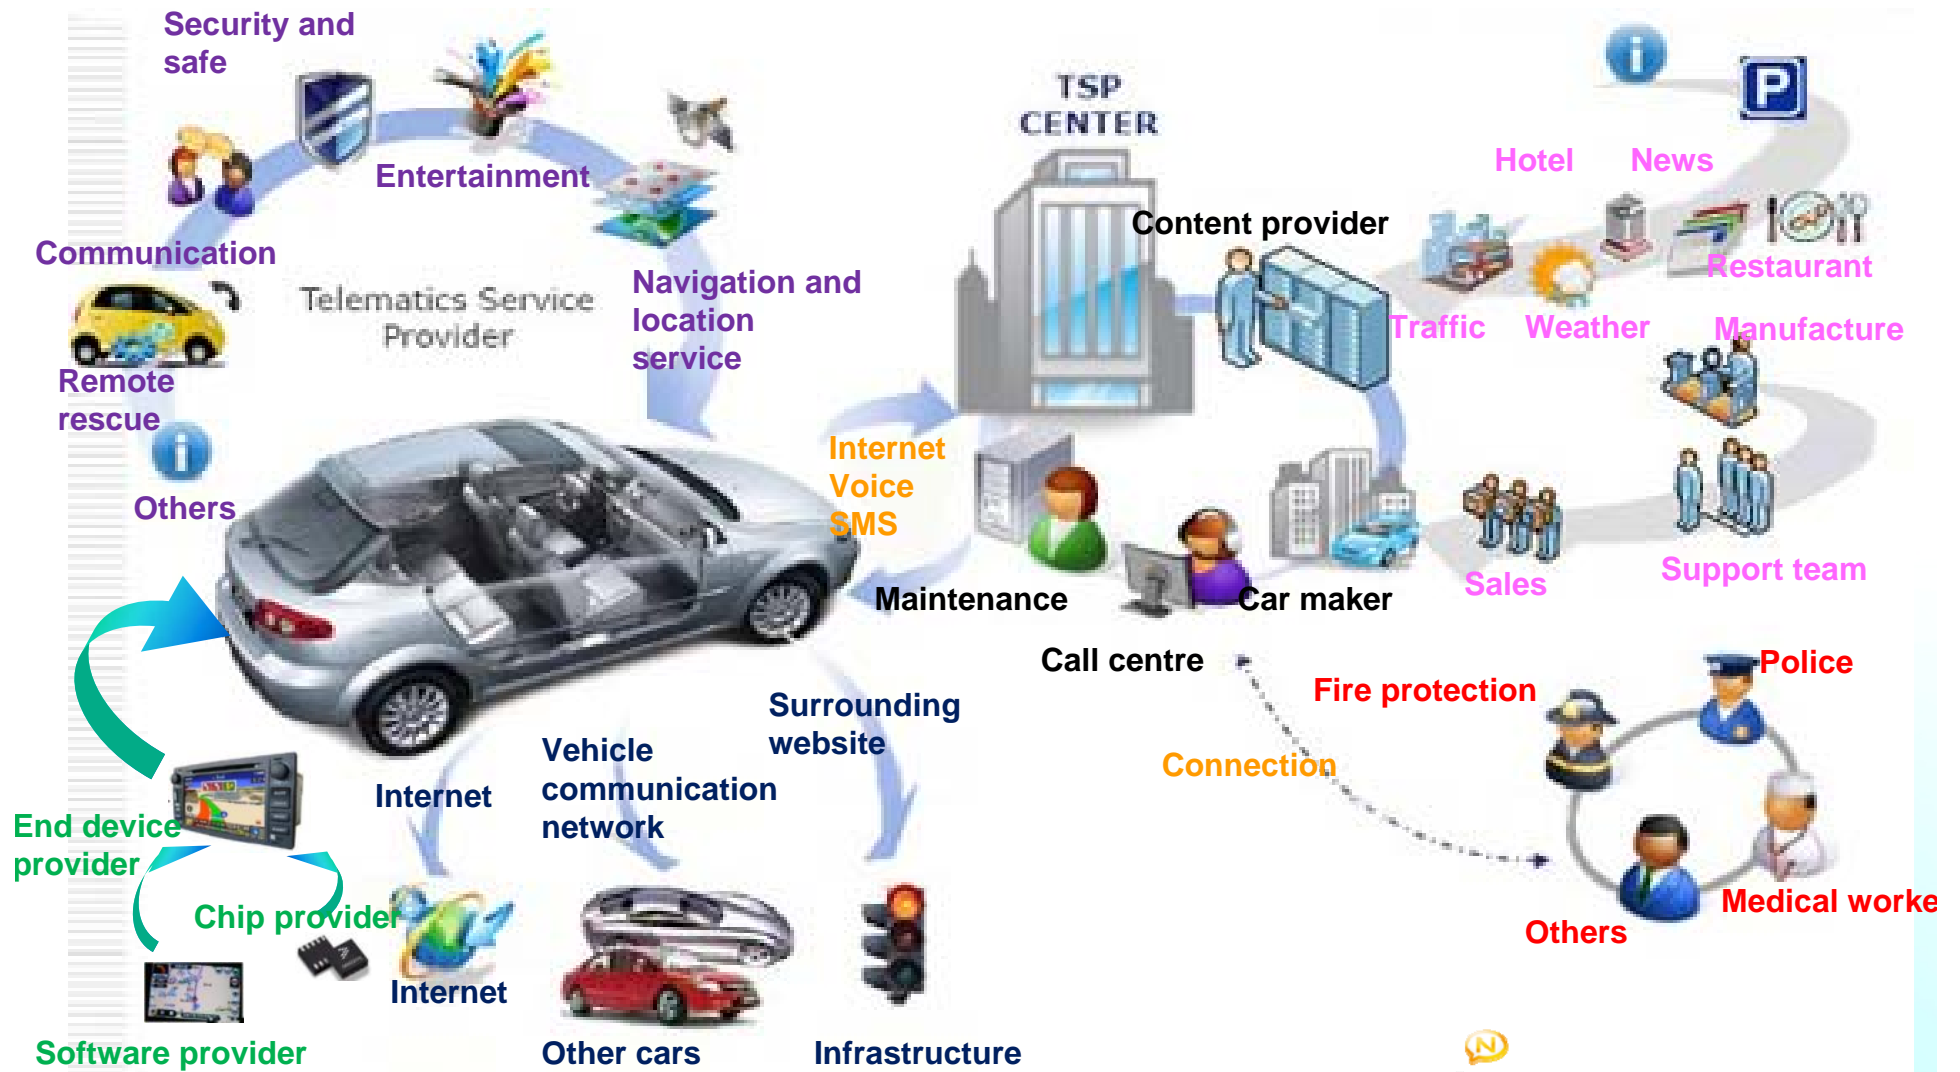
Security and safe

Entertainment

Communication

Telematics Service Provider

Navigation and location service

Remote rescue

Others

TSP CENTER

Content provider

Hotel

News

Restaurant

Traffic

Weather

Manufacture

Internet
Voice
SMS

Maintenance

Car maker

Sales

Support team

Call centre

Fire protection

Police

Connection

Medical worke

Others

Surrounding website

Vehicle communication network

Internet

End device provider

Chip provider

Internet

Software provider

Other cars

Infrastructure